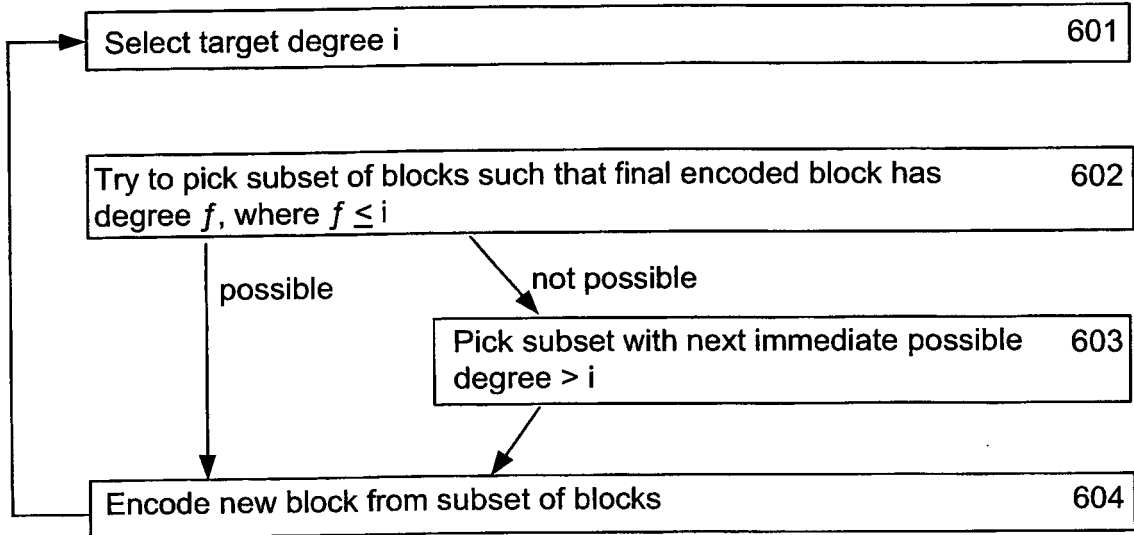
Select target degree i 601

Try to pick subset of blocks such that final encoded block has degree $f$, where $f \leq$ i 602

possible

not possible

Pick subset with next immediate possible degree > i 603

Encode new block from subset of blocks 604